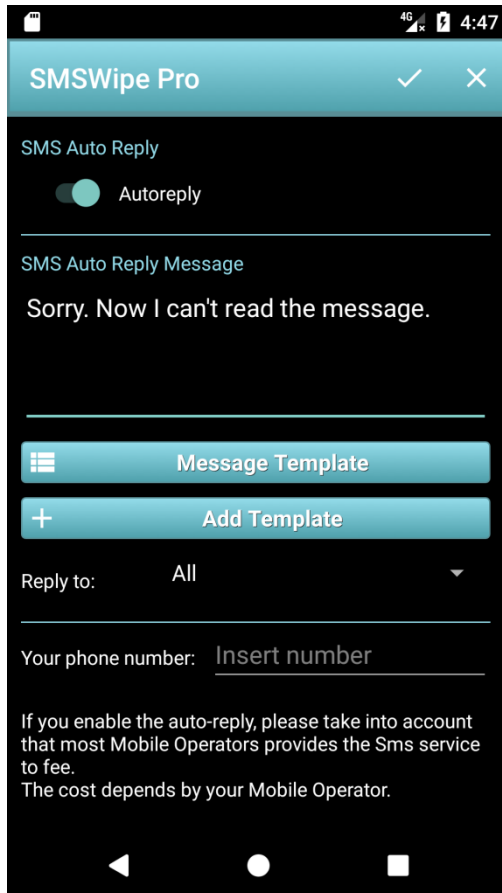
4G 4:47

SMSWipe Pro

SMS Auto Reply

Autoreply

SMS Auto Reply Message

Sorry. Now I can't read the message.

Message Template

Add Template

Reply to: All

Your phone number: Insert number

If you enable the auto-reply, please take into account that most Mobile Operators provides the Sms service to fee.
The cost depends by your Mobile Operator.